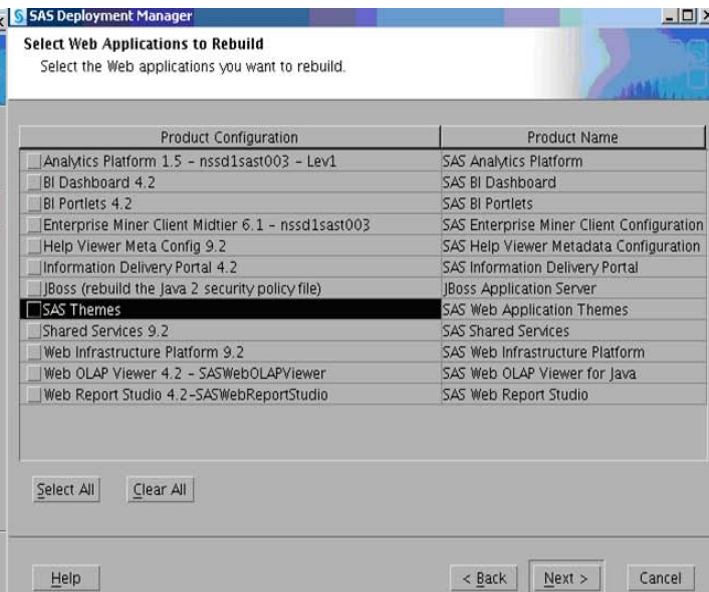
SAS Deployment Manager

Select Web Applications to Rebuild
Select the Web applications you want to rebuild.

| Product Configuration | Product Name |
|---|---|
| Analytics Platform 1.5 – nssd1sast003 – Lev1 | SAS Analytics Platform |
| BI Dashboard 4.2 | SAS BI Dashboard |
| BI Portlets 4.2 | SAS BI Portlets |
| Enterprise Miner Client Midtier 6.1 – nssd1sast003 | SAS Enterprise Miner Client Configuration |
| Help Viewer Meta Config 9.2 | SAS Help Viewer Metadata Configuration |
| Information Delivery Portal 4.2 | SAS Information Delivery Portal |
| JBoss (rebuild the Java 2 security policy file) | JBoss Application Server |
| SAS Themes | SAS Web Application Themes |
| Shared Services 9.2 | SAS Shared Services |
| Web Infrastructure Platform 9.2 | SAS Web Infrastructure Platform |
| Web OLAP Viewer 4.2 – SASWebOLAPViewer | SAS Web OLAP Viewer for Java |
| Web Report Studio 4.2–SASWebReportStudio | SAS Web Report Studio |

Select All Clear All

Help < Back Next > Cancel